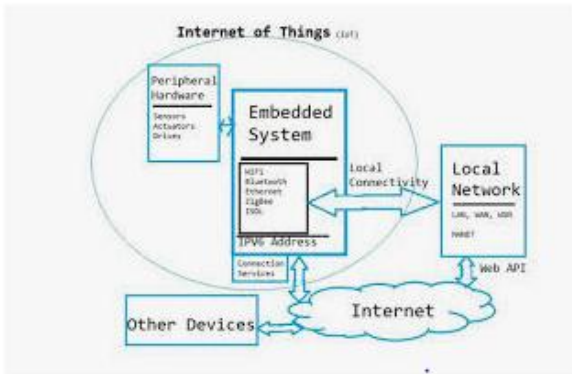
Internet of Things (IoT)

Peripheral Hardware

Sensors
Actuators
Drives

Embedded System

WiFi
Bluetooth
Ethernet
ZigBee
DSL

IPV6 Address

Connection Services

Local Connectivity

Local Network

LAN, WAN, WSN

MANET

Web API

Internet

Other Devices